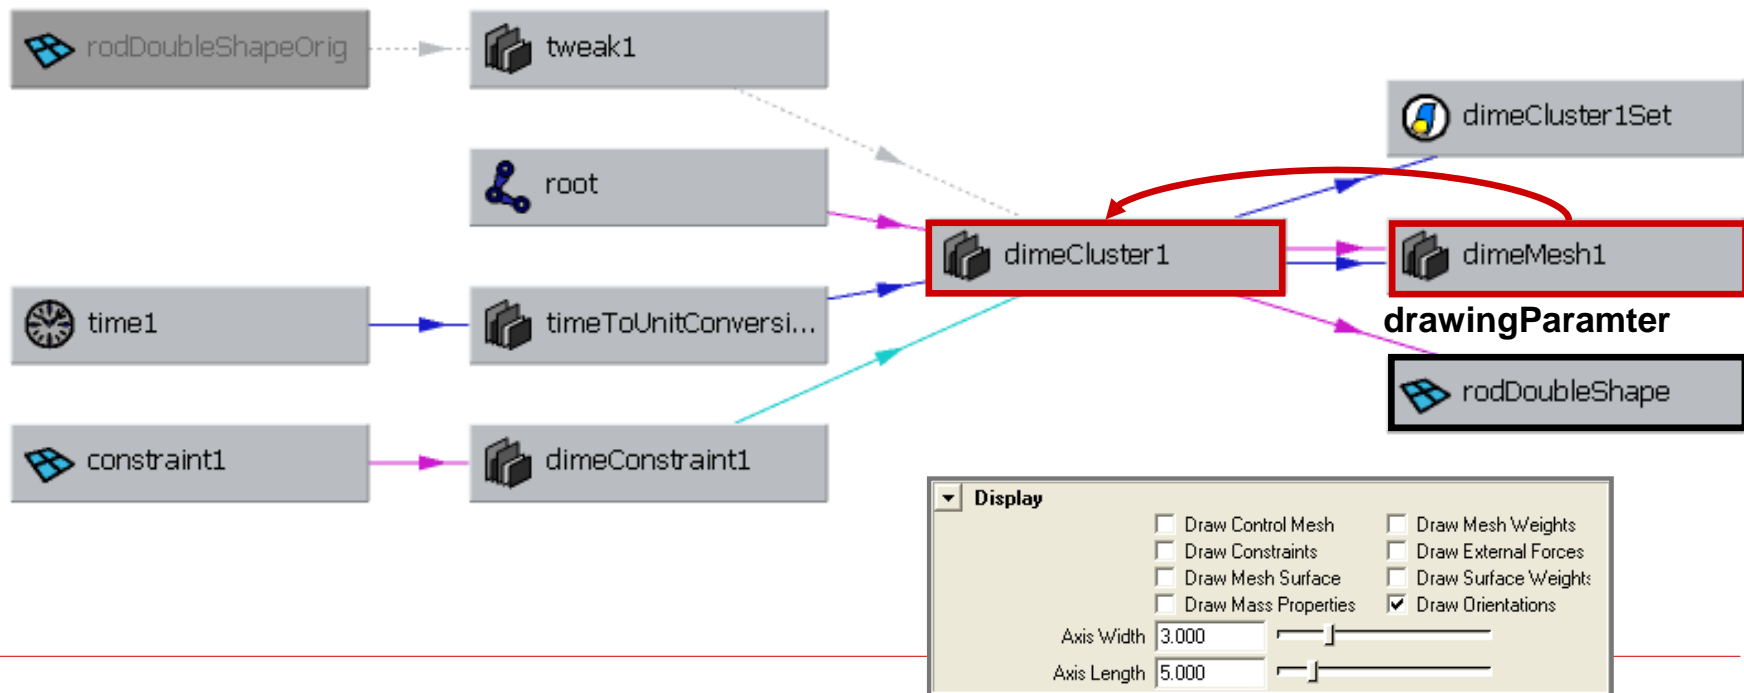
rodDoubleShapeOrig

tweak1

dimeCluster1Set

root

dimeCluster1

dimeMesh1

time1

timeToUnitConversi...

drawingParamter

rodDoubleShape

constraint1

dimeConstraint1

Display

Draw Control Mesh
Draw Constraints
Draw Mesh Surface
Draw Mass Properties

Draw Mesh Weights
Draw External Forces
Draw Surface Weights
Draw Orientations

Axis Width 3.000
Axis Length 5.000